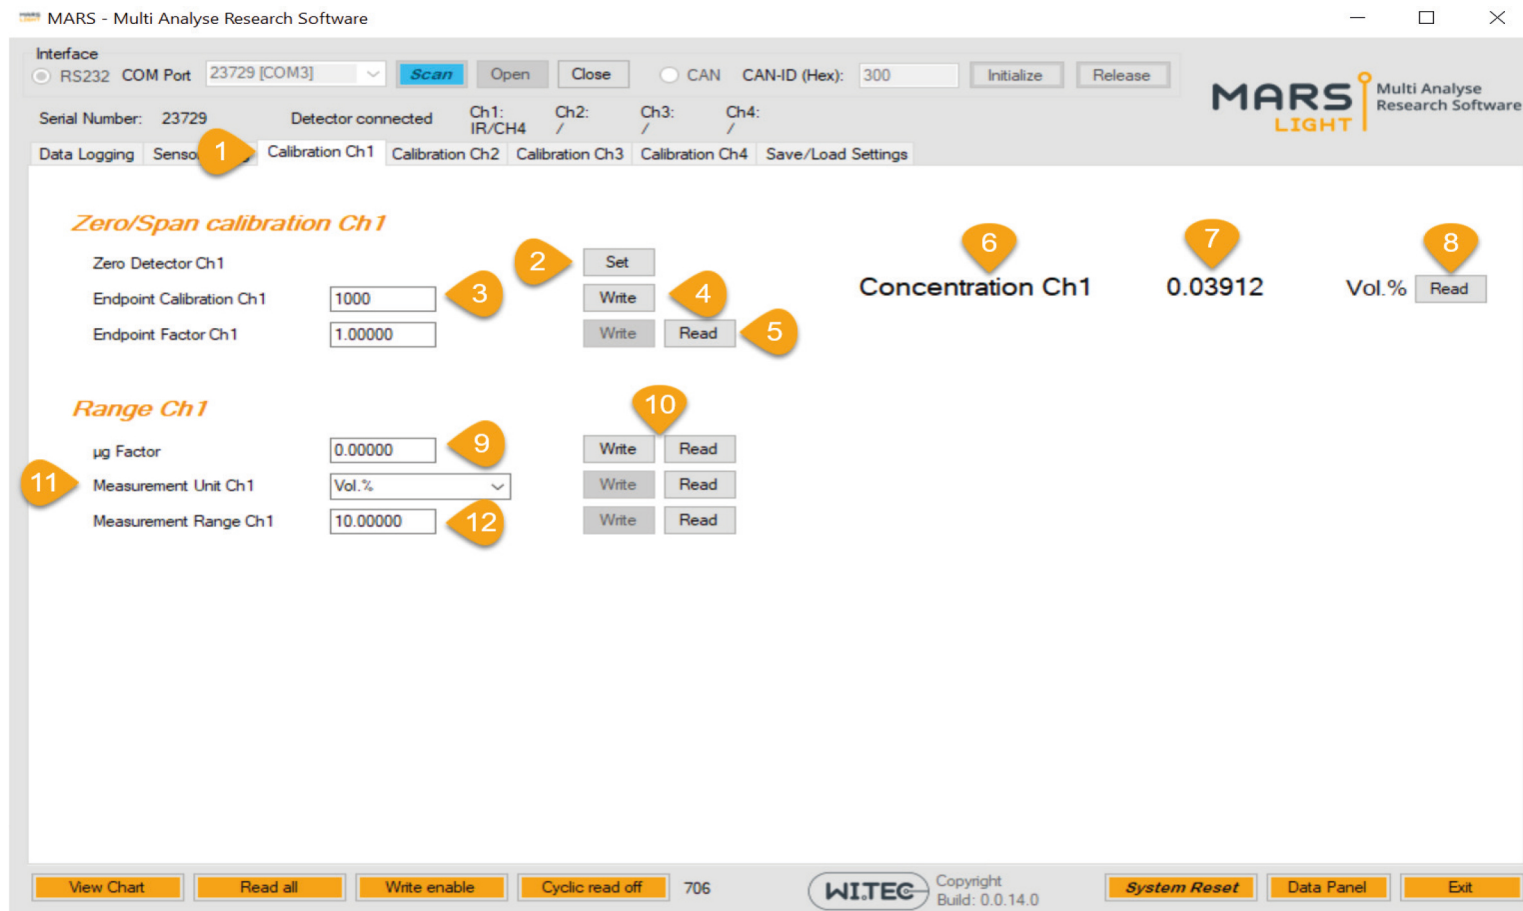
MARS - Multi Analyse Research Software

Interface
RS232 COM Port 23729 [COM3] Scan Open Close CAN CAN-ID (Hex): 300 Initialize Release

MARS LIGHT Multi Analyse Research Software

Serial Number: 23729 Detector connected Ch1: IR/CH4 Ch2: / Ch3: / Ch4: /

Data Logging Senso 1 Calibration Ch1 Calibration Ch2 Calibration Ch3 Calibration Ch4 Save/Load Settings

Zero/Span calibration Ch1

Zero Detector Ch1 2 Set
Endpoint Calibration Ch1 1000 3 Write 4
Endpoint Factor Ch1 1.00000 Write Read 5

6 Concentration Ch1 7 0.03912 Vol.% 8 Read

Range Ch1

10
µg Factor 0.00000 9 Write Read
11 Measurement Unit Ch1 Vol.% Write Read
Measurement Range Ch1 10.00000 12 Write Read

View Chart Read all Write enable Cyclic read off 706 WITEC Copyright Build: 0.0.14.0 System Reset Data Panel Exit